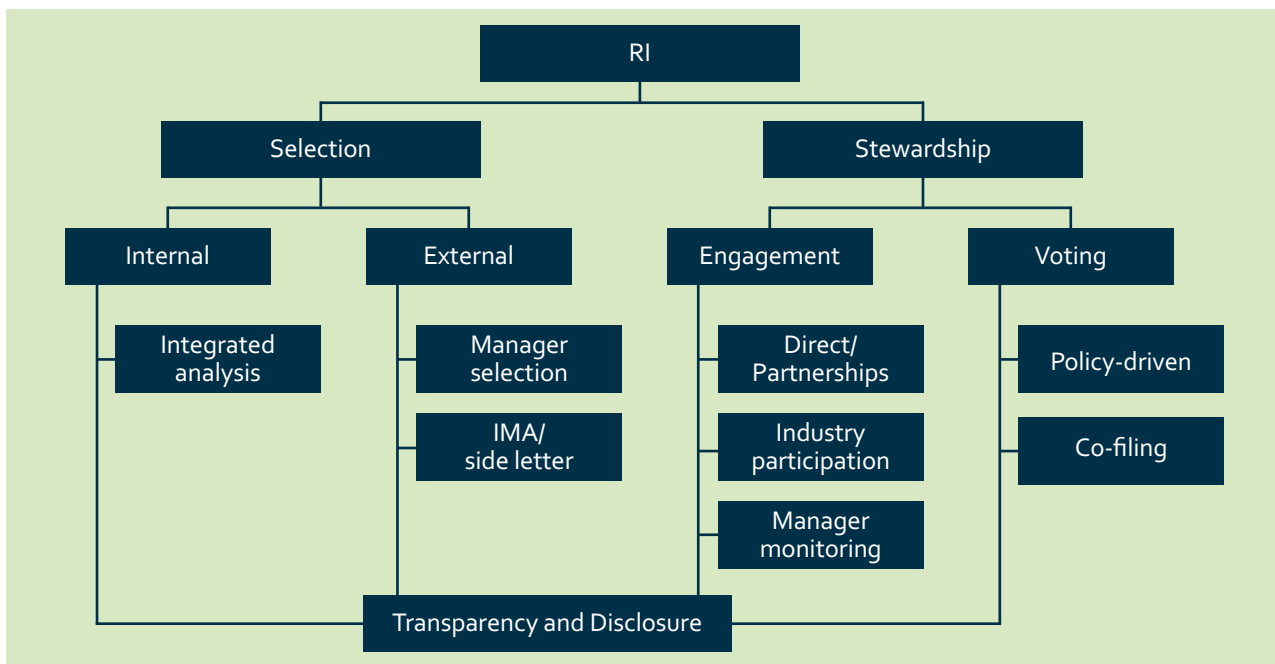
RI

Selection

Stewardship

Internal

External

Engagement

Voting

Integrated analysis

Manager selection

IMA/ side letter

Direct/ Partnerships

Industry participation

Manager monitoring

Policy-driven

Co-filing

Transparency and Disclosure